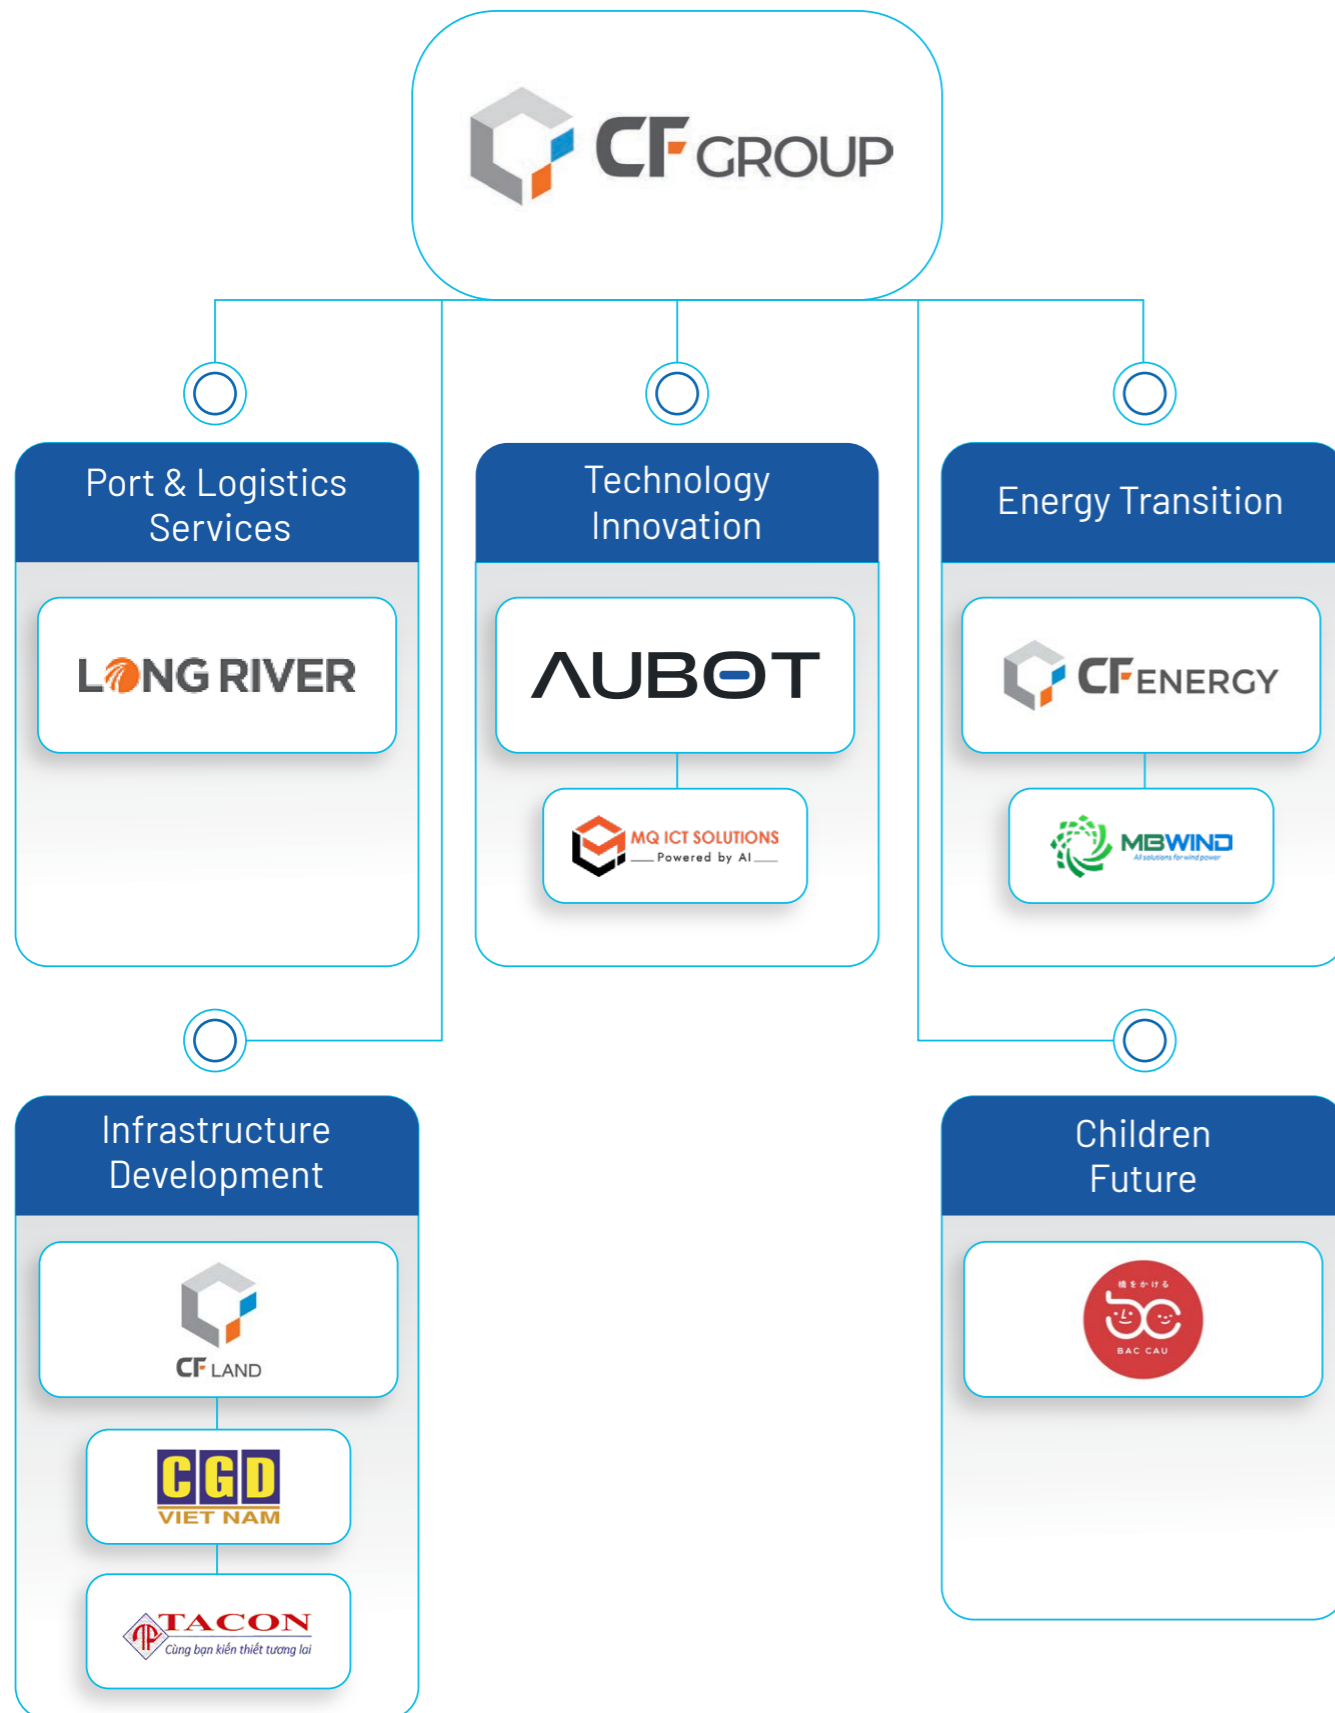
CF GROUP

Port & Logistics Services

LONG RIVER

Technology Innovation

AUBOT

MQ ICT SOLUTIONS
Powered by AI

Energy Transition

CF ENERGY

MBWIND
All solutions for wind power

Infrastructure Development

CF LAND

CGD
VIET NAM

TACON
Cùng bạn kiến thiết tương lai

Children Future

橋をかける
BAC CAU